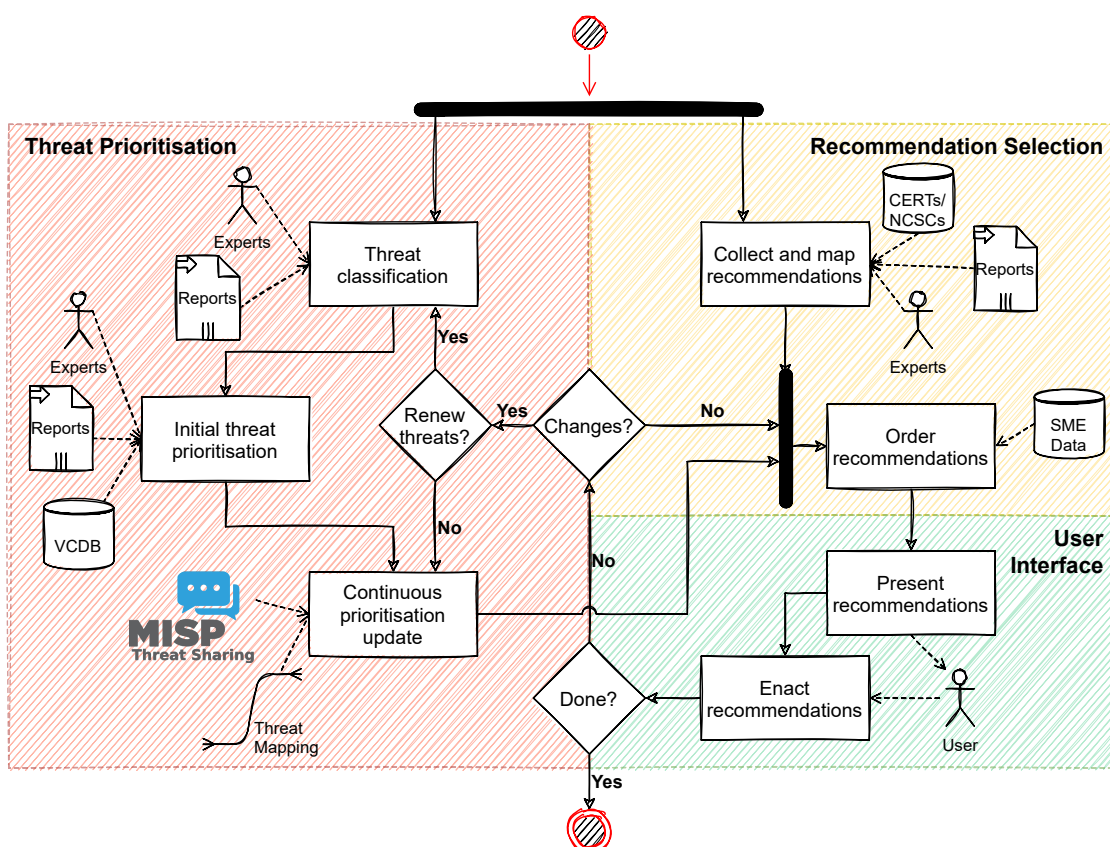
Threat Prioritisation

Recommendation Selection

Experts

Threat classification

Reports

Experts

Reports

Initial threat prioritisation

VCDB

Yes

Renew threats?

Yes

Changes?

No

No

CERTs/ NCSCs

Collect and map recommendations

Reports

Experts

SME Data

Order recommendations

User Interface

No

Present recommendations

MISP Threat Sharing

Continuous prioritisation update

Threat Mapping

Done?

Enact recommendations

User

Yes